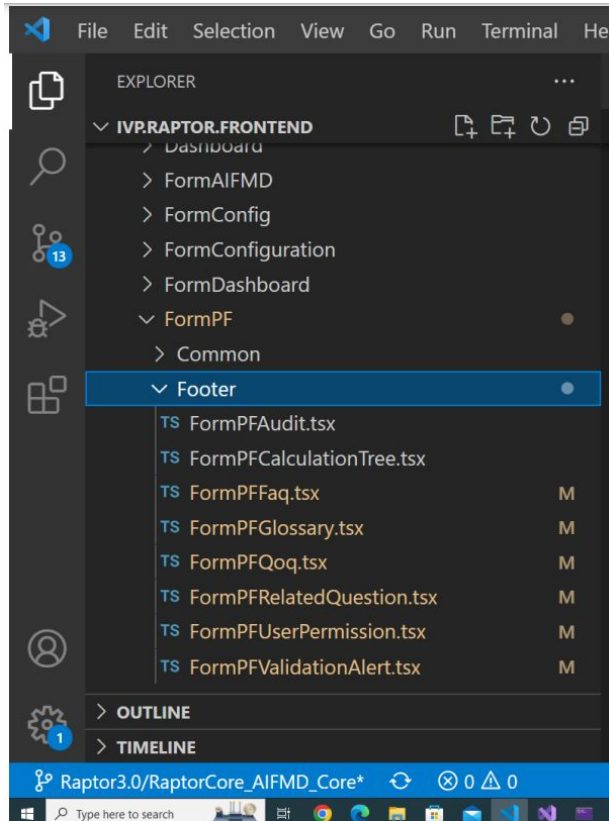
File Edit Selection View Go Run Terminal He

EXPLORER ...

IVP.RAPTOR.FRONTEND

Dashboard

FormAIFMD

FormConfig

FormConfiguration

FormDashboard

FormPF

Common

Footer

TS FormPFAudit.tsx

TS FormPFCalculationTree.tsx

TS FormPFFaq.tsx M

TS FormPFGlossary.tsx M

TS FormPFQoq.tsx M

TS FormPFRelatedQuestion.tsx M

TS FormPFUserPermission.tsx M

TS FormPFValidationAlert.tsx M

13

1

OUTLINE

TIMELINE

Raptor3.0/RaptorCore_AIFMD_Core* ⊗ 0 ⚠ 0

Type here to search